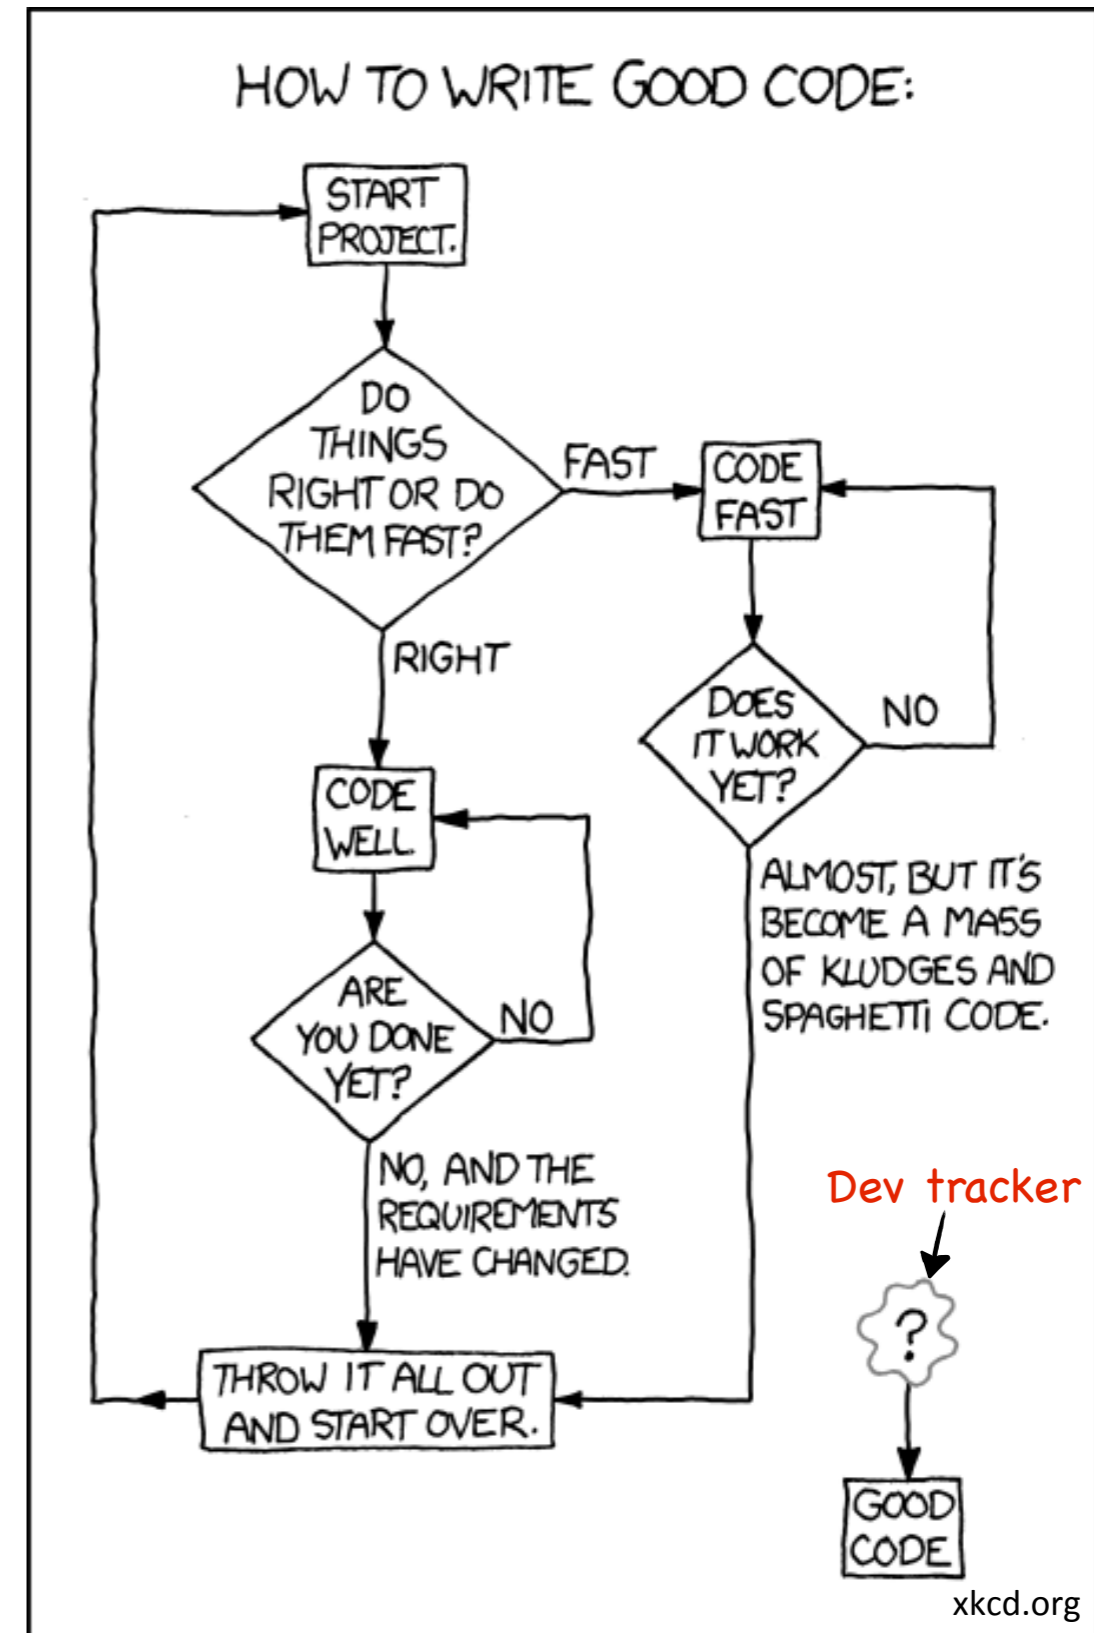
HOW TO WRITE GOOD CODE:

START PROJECT.

DO THINGS RIGHT OR DO THEM FAST?

FAST

CODE FAST

DOES IT WORK YET?

NO

RIGHT

CODE WELL.

ARE YOU DONE YET?

NO

ALMOST, BUT IT'S BECOME A MASS OF KLUDGES AND SPAGHETTI CODE.

NO, AND THE REQUIREMENTS HAVE CHANGED.

Dev tracker

?

THROW IT ALL OUT AND START OVER.

GOOD CODE

xkcd.org